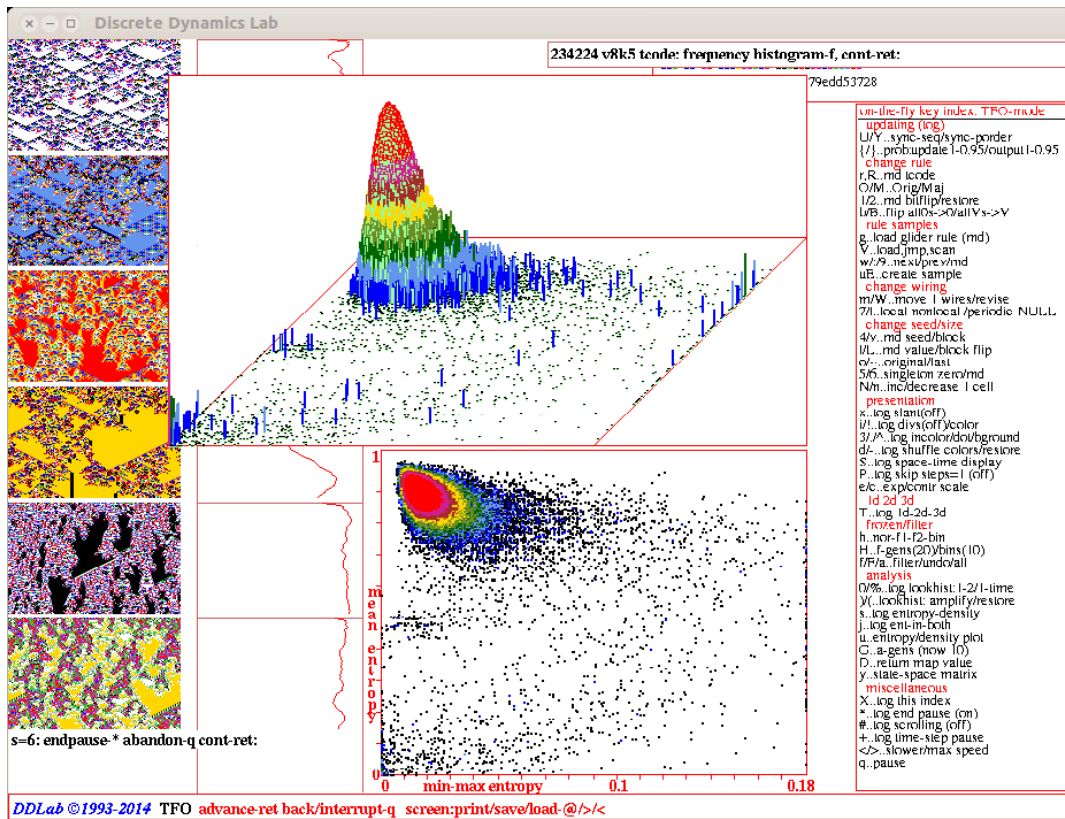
Discrete Dynamics Lab

234224 v8k5 tcode: frequency histogram-f, cont-ret:

79edd53728

on-the-fly key index, TFO-mode
updating (log)
U/Y..sync-seq/sync-porder
{/}..prob:update1-0.95/output1-0.95
change rule
r,R..rnd tcode
O/M..Orig/Maj
1/2..rnd bitflip/restore
b/B..flip all0s->0/all7s->V
rule samples
g..load glider rule (rnd)
V..load,jmp,scan
w/:/9..next/prev/rnd
uE..create sample
change wiring
m/W..move 1 wires/revise
7/l..local nonlocal /periodic NULL
change seed/size
4/y..rnd seed/block
l/L..rnd value/block flip
o/-..original/last
5/6..singleton zero/rnd
N/n..inc/decrease 1 cell
presentation
x..tog slant(off)
i/!..tog divs(off)/color
3/./^..tog incolor/dot/bground
d/-..tog shuffle colors/restore
S..tog space-time display
P..tog skip steps=1 (off)
e/c..exp/contr scale
1d 2d 3d
T..tog 1d-2d-3d
frozen/filter
h..nor-f1-f2-bin
H..f-gens(20)/bins(10)
f/F/a..filter/undo/all
analysis
0/%..tog lookhist:1-2/1-time
)/(..lookhist: amplify/restore
s..tog entropy-density
j..tog ent-in-both
u..entropy/density plot
G..a-gens (now 10)
D..return map value
y..state-space matrix
miscellaneous
X..tog this index
*..tog end pause (on)
#..tog scrolling (off)
+..tog time-step pause
</>..slower/max speed
q..pause

1
mean entropy
0
0 min-max entropy 0.1 0.18

s=6: endpause-* abandon-q cont-ret:

DDLab ©1993-2014 TFO advance-ret back/interrupt-q screen:print/save/load-@/>/<